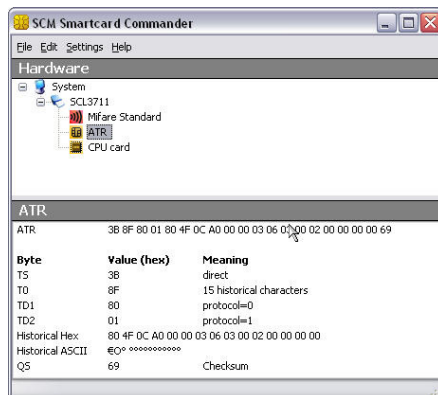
SCM Smartcard Commander

File Edit Settings Help

Hardware

System
SCL3711
Mifare Standard
ATR
CPU card

ATR

ATR 3B 8F 80 01 80 4F 0C A0 00 00 03 06 03 00 02 00 00 00 00 69

| Byte | Value (hex) | Meaning |
|---|---|---|
| TS | 3B | direct |
| T0 | 8F | 15 historical characters |
| TD1 | 80 | protocol=0 |
| TD2 | 01 | protocol=1 |
| Historical Hex | 80 4F 0C A0 00 00 03 06 03 00 02 00 00 00 00 | |
| Historical ASCII | €O° °°°°°°°°°°° | |
| QS | 69 | Checksum |